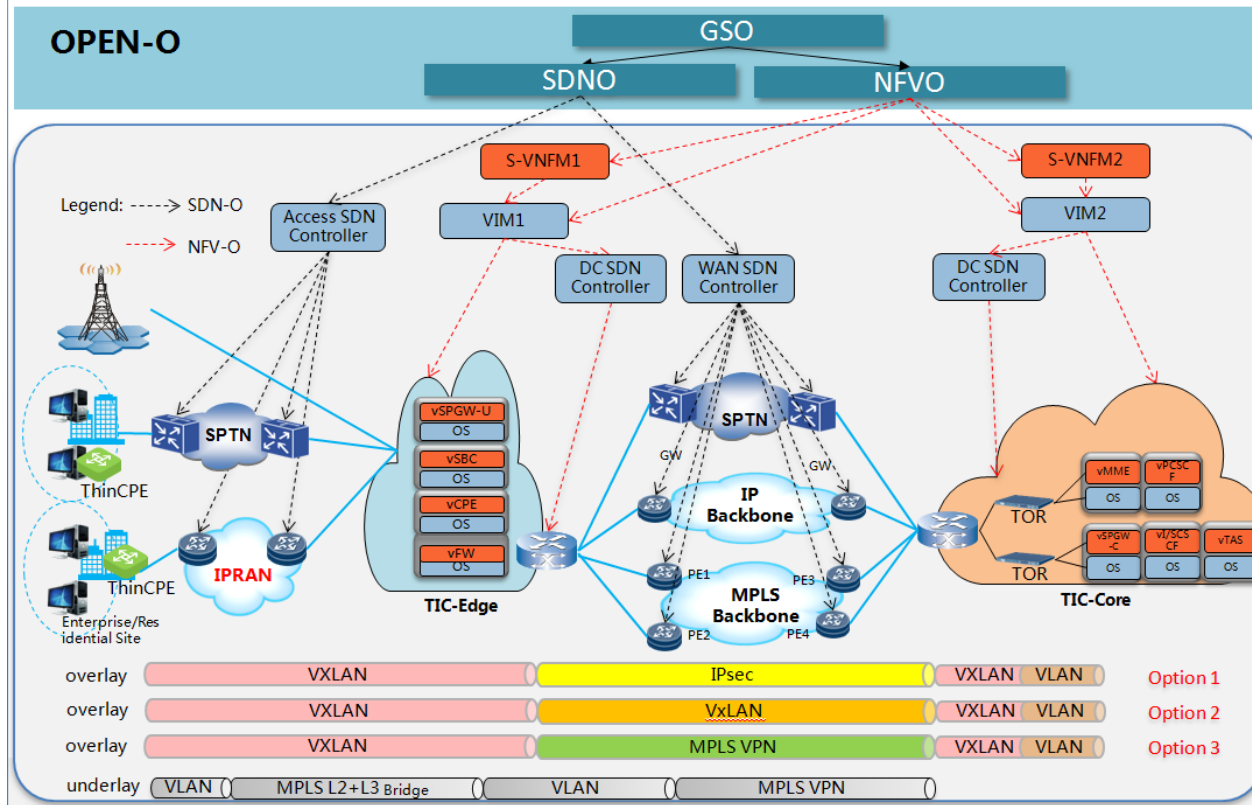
OPEN-O

GSO

SDNO

NFVO

S-VNFM1

S-VNFM2

Legend: SDN-O

NFV-O

Access SDN Controller

VIM1

VIM2

DC SDN Controller

WAN SDN Controller

DC SDN Controller

SPTN

ThinCPE

IPRAN

ThinCPE

Enterprise/Residential Site

vSPGW-U
OS
vSBC
OS
vCPE
OS
vFW
OS

TIC-Edge

SPTN

GW

GW

IP Backbone

PE1

PE3

MPLS Backbone

PE2

PE4

TOR

TOR

vMME
OS
vPCSCF
OS
vSPGW-C
OS
vI/SCSCF
OS
vTAS
OS

TIC-Core

| overlay | VXLAN | IPsec | VXLAN | VLAN | Option 1 |
|---|---|---|---|---|---|
| overlay | VXLAN | VxLAN | VXLAN | VLAN | Option 2 |
| overlay | VXLAN | MPLS VPN | VXLAN | VLAN | Option 3 |

underlay VLAN MPLS L2+L3 Bridge VLAN MPLS VPN